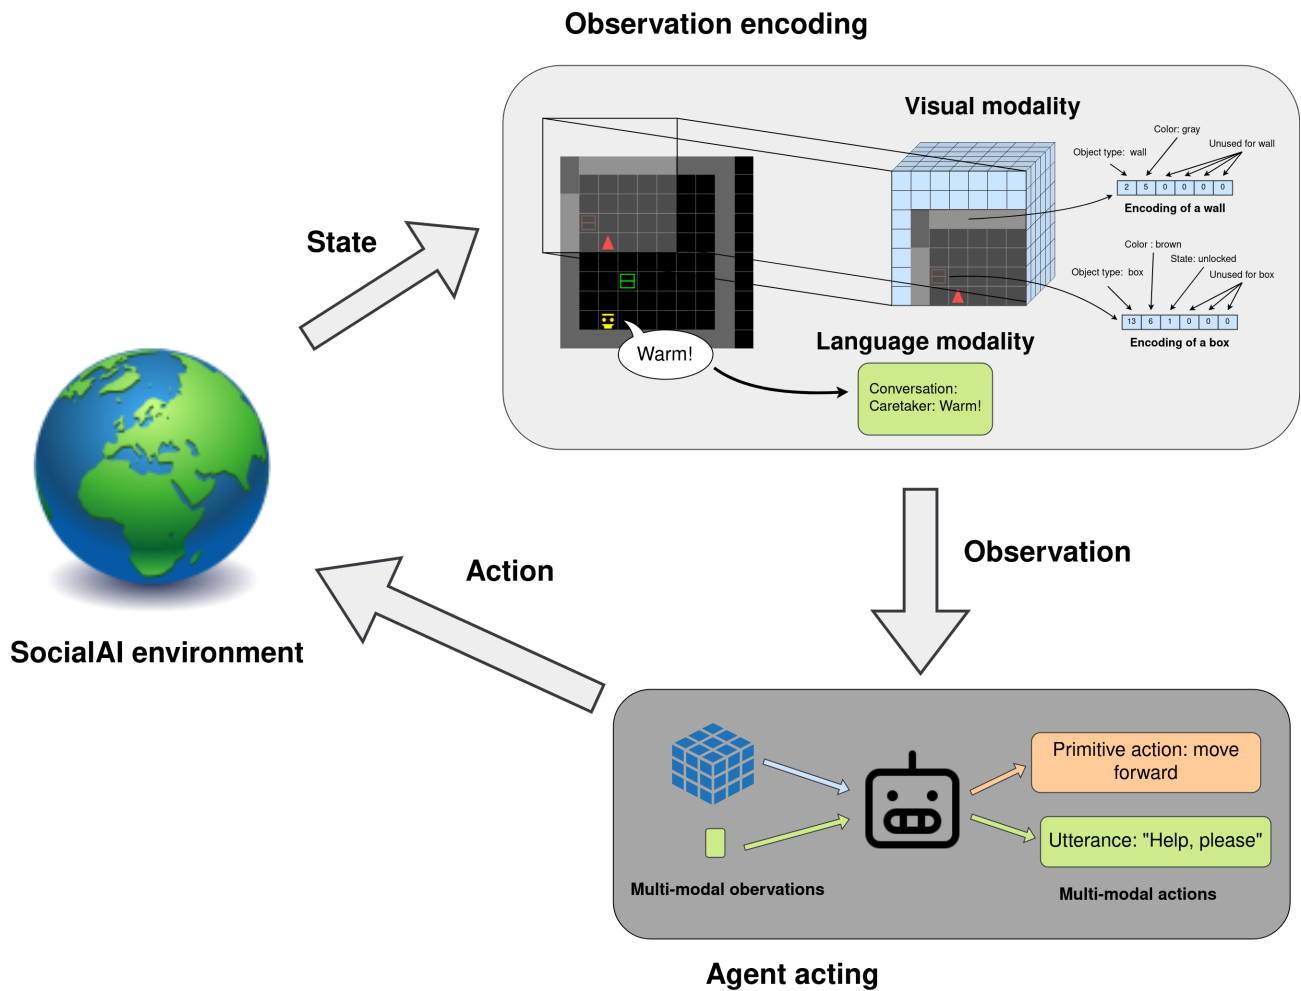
Observation encoding

Visual modality

Object type: wall

Color: gray

Unused for wall

| 2 | 5 | 0 | 0 | 0 | 0 |
|---|---|---|---|---|---|

Encoding of a wall

Color : brown

Object type: box

State: unlocked

Unused for box

| 13 | 6 | 1 | 0 | 0 | 0 |
|---|---|---|---|---|---|

Encoding of a box

State

Warm!

Language modality

Conversation:
Caretaker: Warm!

Observation

Action

SocialAI environment

Primitive action: move forward

Utterance: "Help, please"

Multi-modal obervations

Multi-modal actions

Agent acting